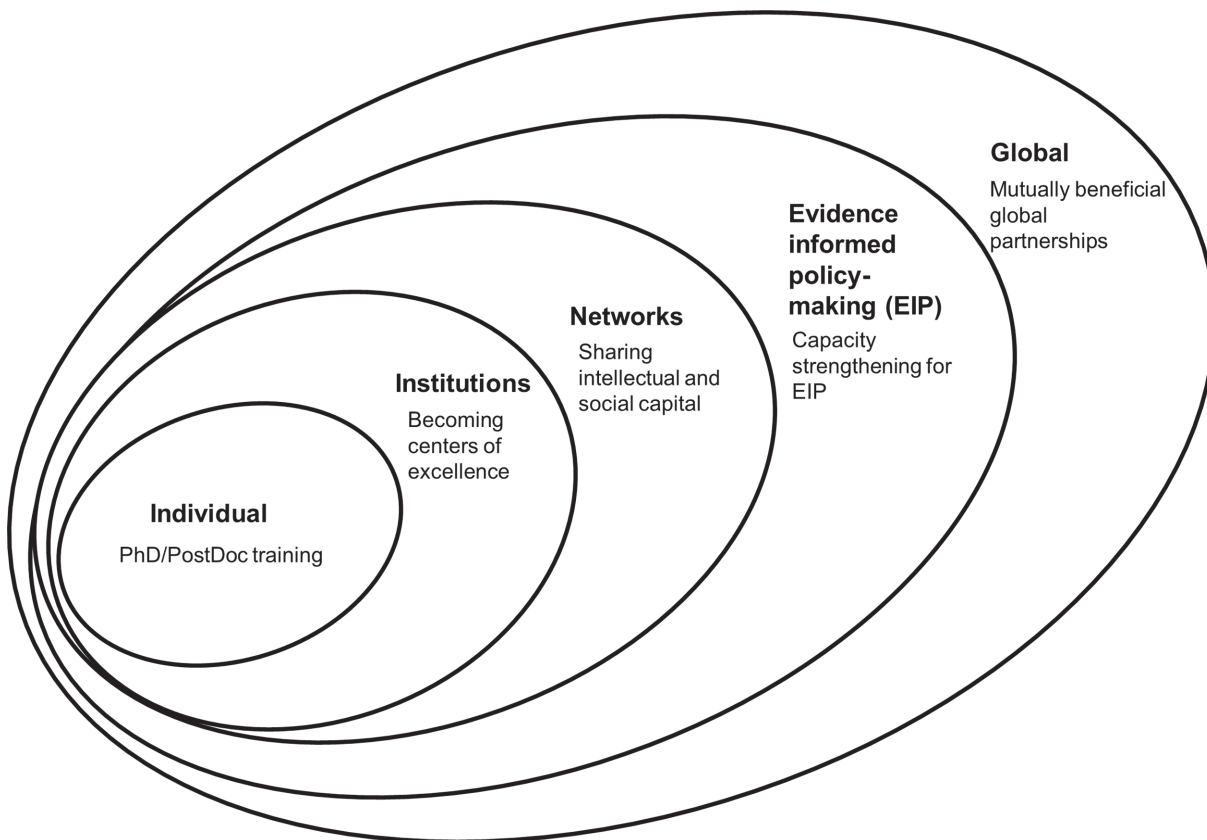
Global

Mutually beneficial global partnerships

Evidence informed policy-making (EIP)

Capacity strengthening for EIP

Networks

Sharing intellectual and social capital

Institutions

Becoming centers of excellence

Individual

PhD/PostDoc training